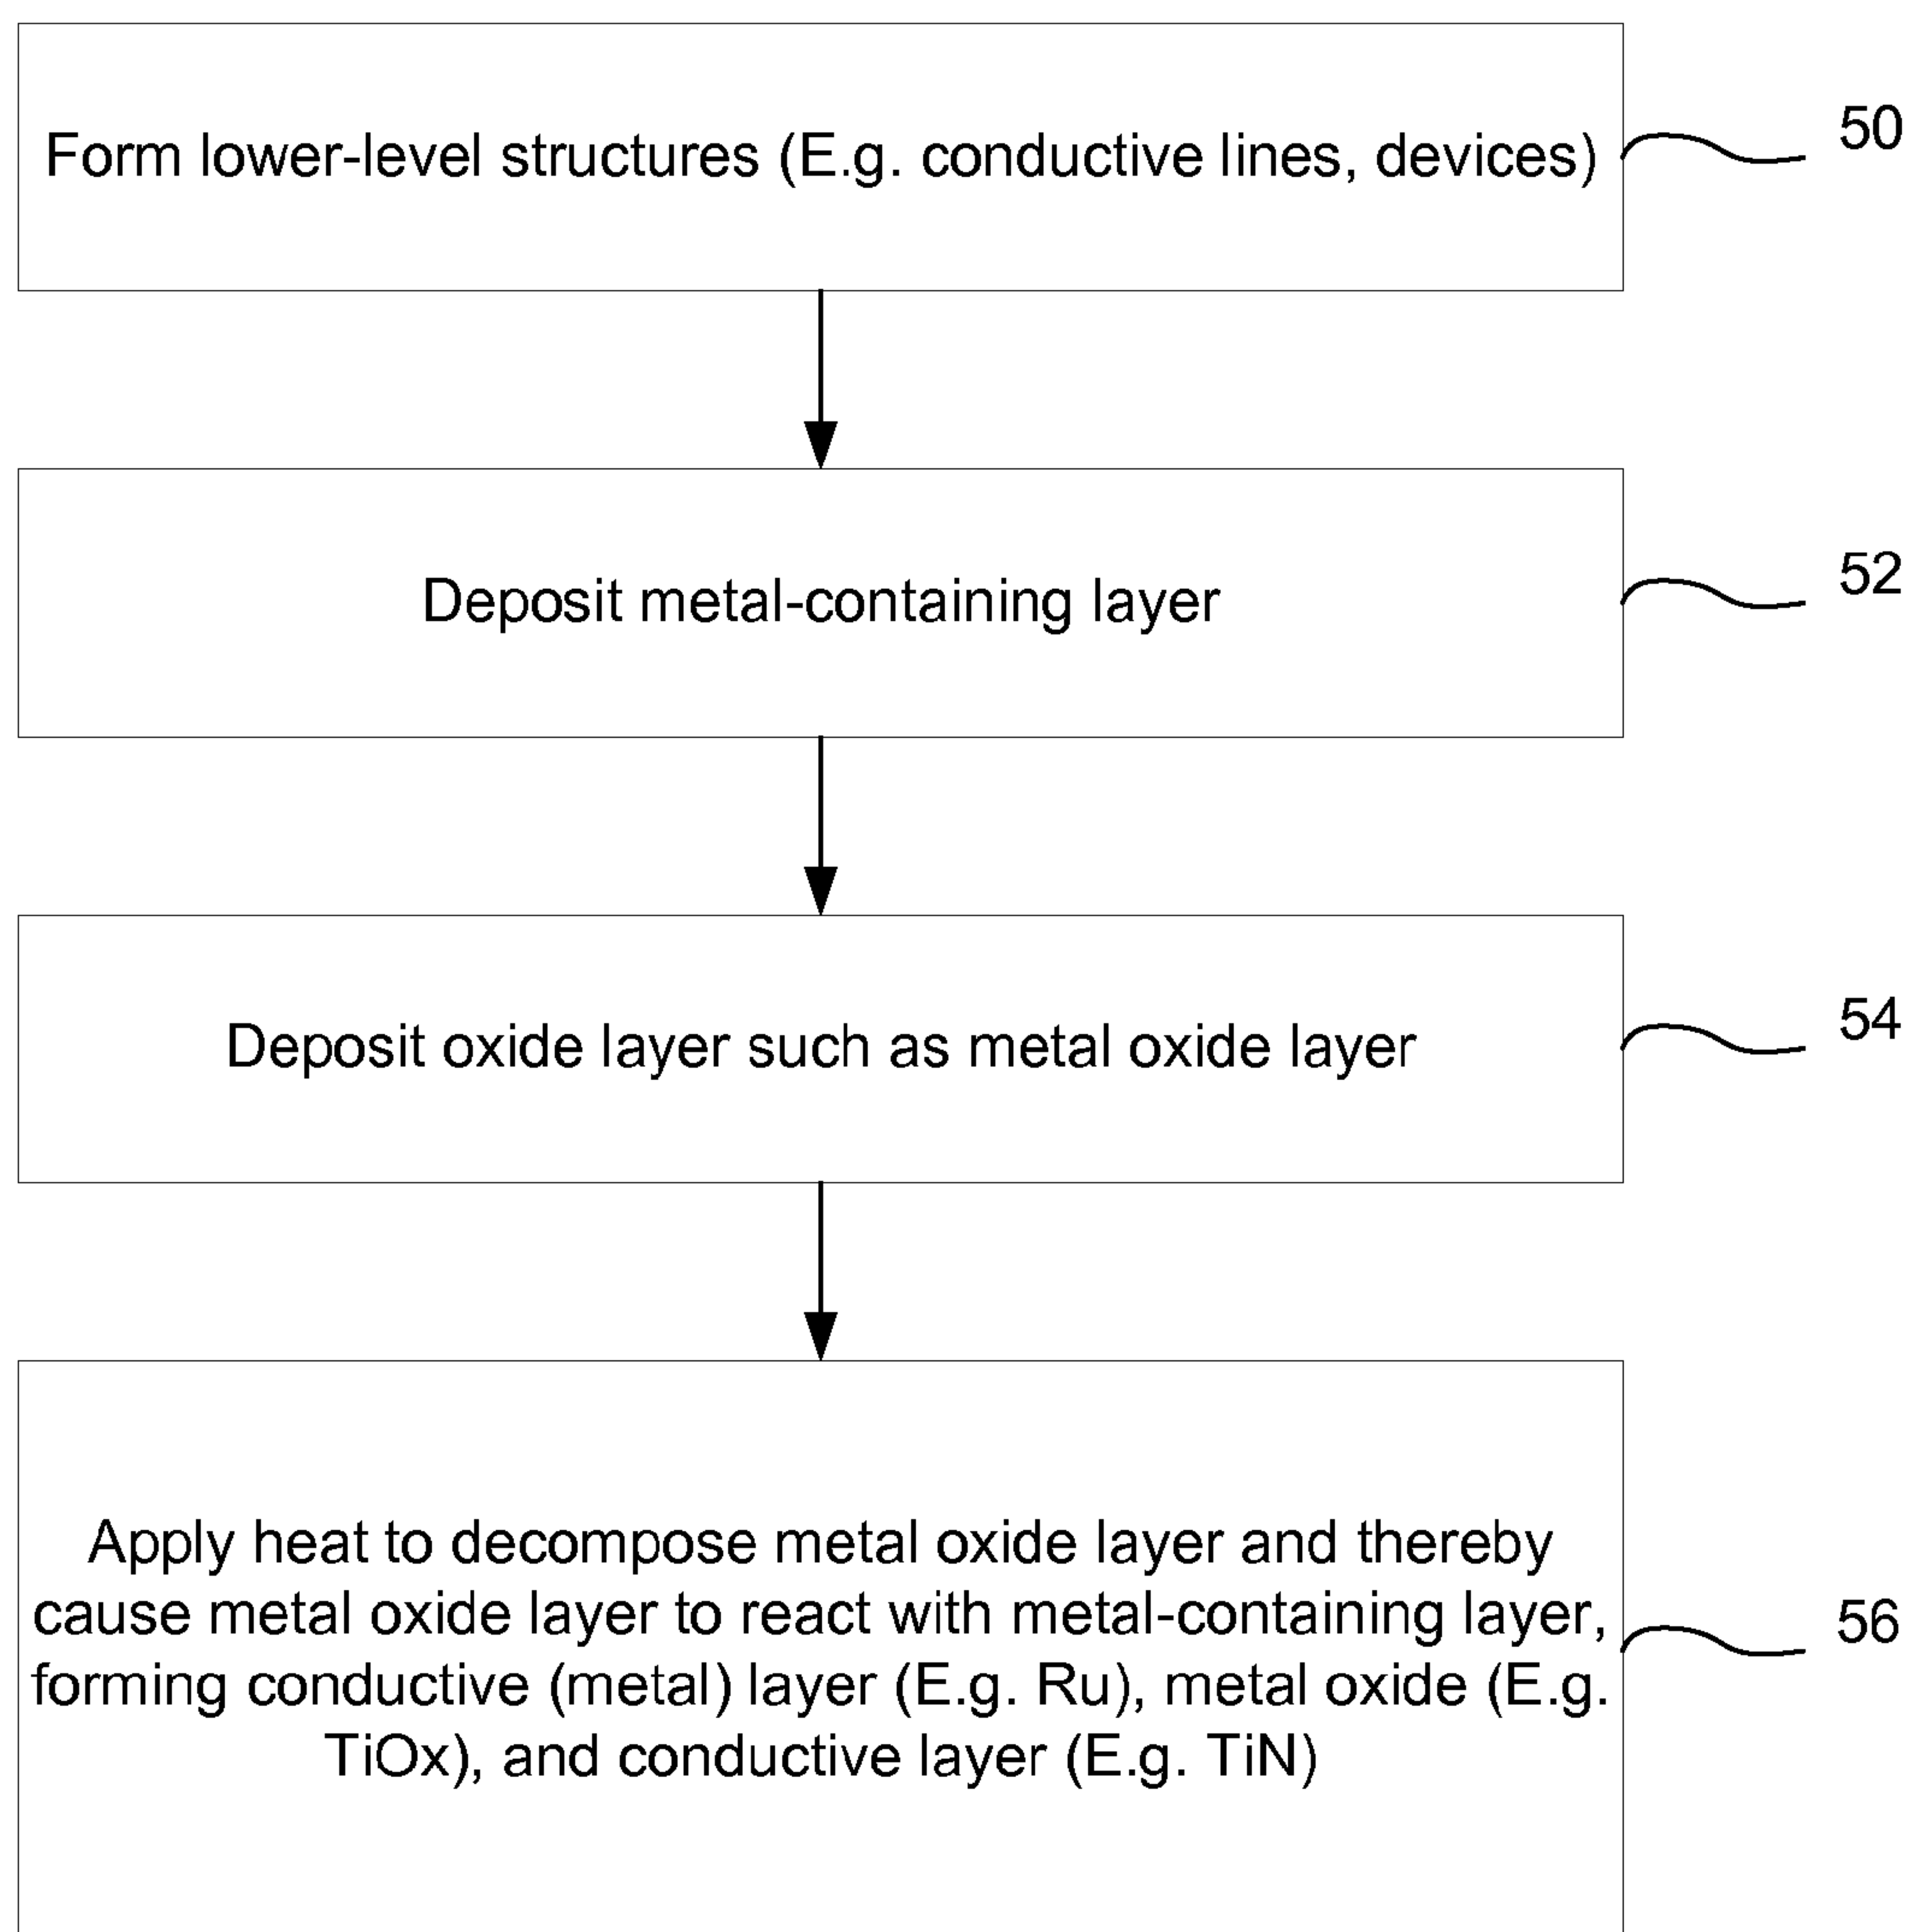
Form lower-level structures (E.g. conductive lines, devices)

50

Deposit metal-containing layer

52

Deposit oxide layer such as metal oxide layer

54

Apply heat to decompose metal oxide layer and thereby cause metal oxide layer to react with metal-containing layer, forming conductive (metal) layer (E.g. Ru), metal oxide (E.g. TiOx), and conductive layer (E.g. TiN)

56